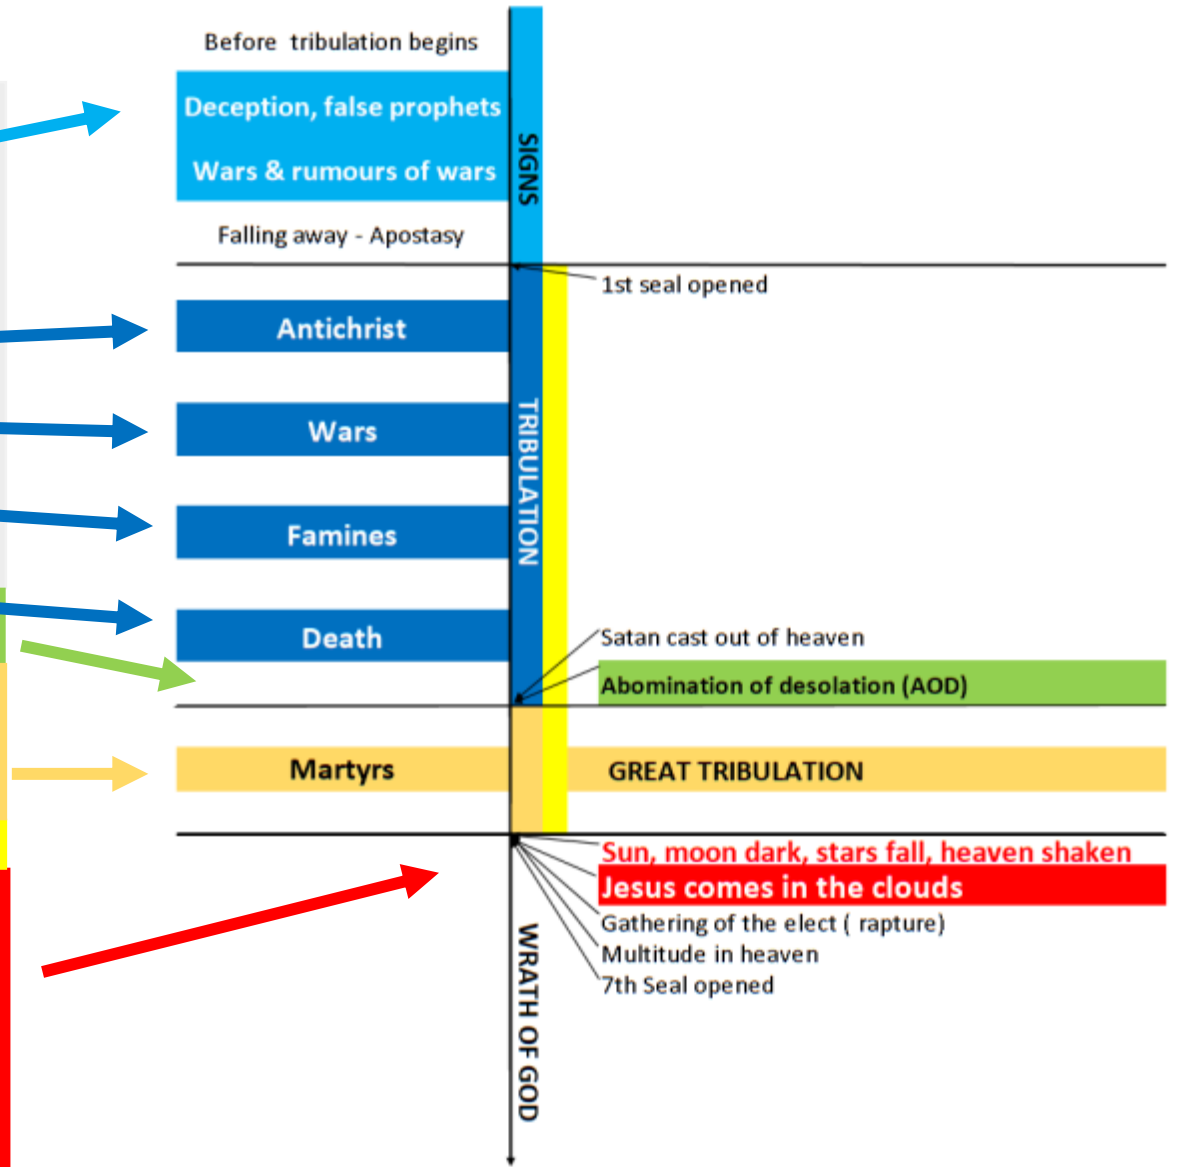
Before tribulation begins

Deception, false prophets

Wars & rumours of wars

SIGNS

Falling away - Apostasy

1st seal opened

Antichrist

Wars

TRIBULATION

Famines

Death

Satan cast out of heaven

Abomination of desolation (AOD)

Martyrs

GREAT TRIBULATION

Sun, moon dark, stars fall, heaven shaken

Jesus comes in the clouds

Gathering of the elect ( rapture)

Multitude in heaven

7th Seal opened

WRATH OF GOD